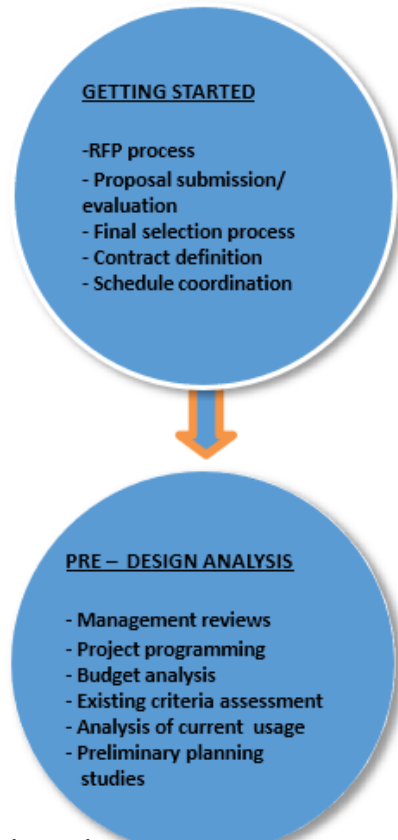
GETTING STARTED

-RFP process
- Proposal submission/ evaluation
- Final selection process
- Contract definition
- Schedule coordination

PRE – DESIGN ANALYSIS

- Management reviews
- Project programming
- Budget analysis
- Existing criteria assessment
- Analysis of current usage
- Preliminary planning studies